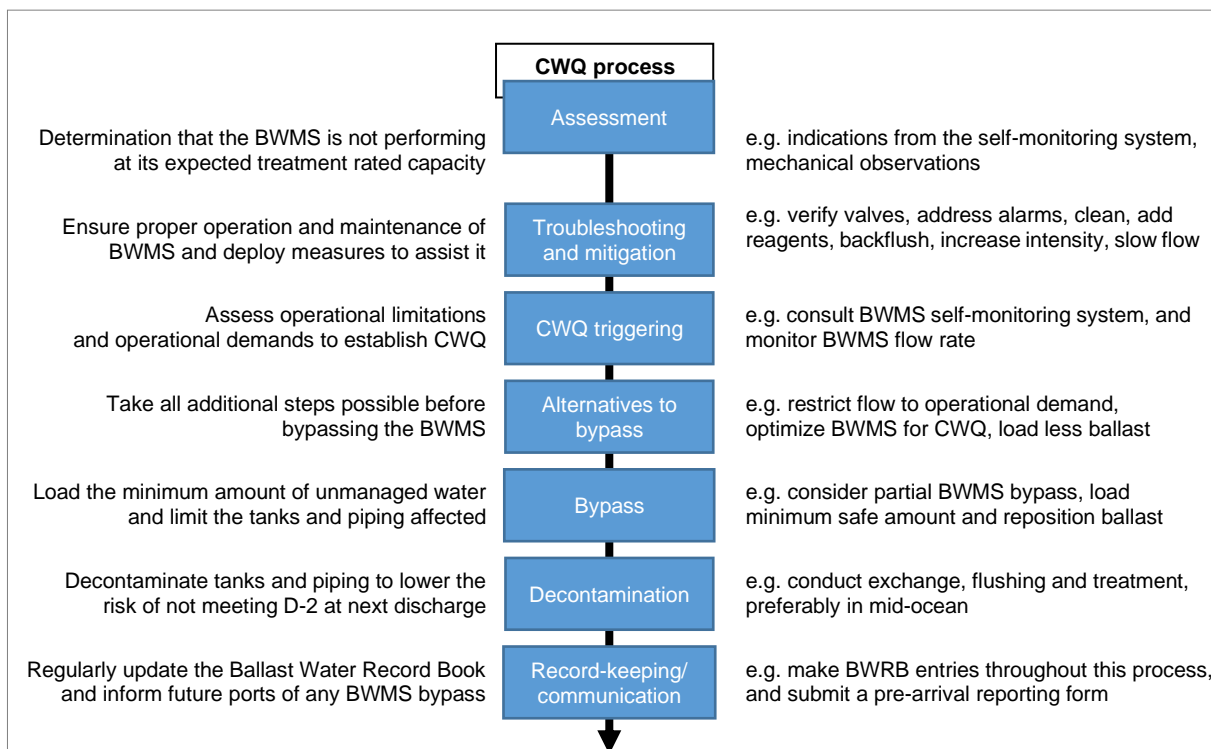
CWQ process

Assessment

Determination that the BWMS is not performing at its expected treatment rated capacity

e.g. indications from the self-monitoring system, mechanical observations

Troubleshooting and mitigation

Ensure proper operation and maintenance of BWMS and deploy measures to assist it

e.g. verify valves, address alarms, clean, add reagents, backflush, increase intensity, slow flow

CWQ triggering

Assess operational limitations and operational demands to establish CWQ

e.g. consult BWMS self-monitoring system, and monitor BWMS flow rate

Alternatives to bypass

Take all additional steps possible before bypassing the BWMS

e.g. restrict flow to operational demand, optimize BWMS for CWQ, load less ballast

Bypass

Load the minimum amount of unmanaged water and limit the tanks and piping affected

e.g. consider partial BWMS bypass, load minimum safe amount and reposition ballast

Decontamination

Decontaminate tanks and piping to lower the risk of not meeting D-2 at next discharge

e.g. conduct exchange, flushing and treatment, preferably in mid-ocean

Record-keeping/ communication

Regularly update the Ballast Water Record Book and inform future ports of any BWMS bypass

e.g. make BWRB entries throughout this process, and submit a pre-arrival reporting form